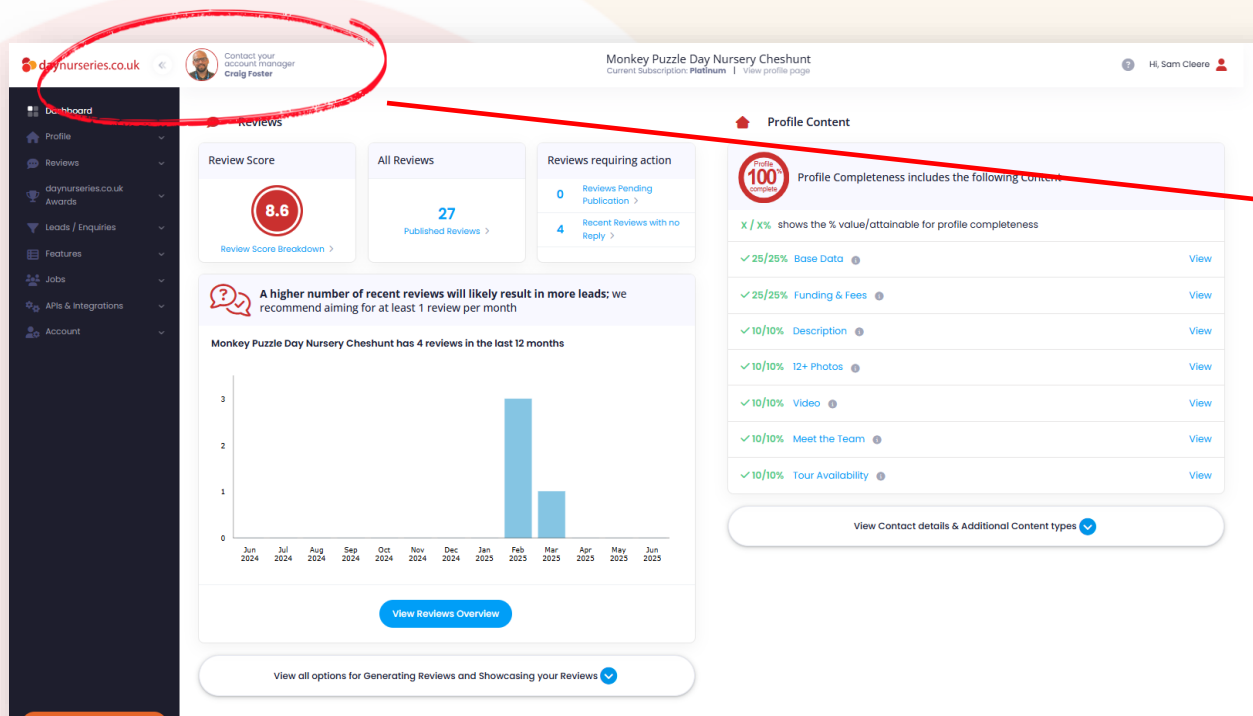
daynurseries.co.uk

Contact your account manager
Craig Foster

Monkey Puzzle Day Nursery Cheshunt
Current Subscription: Platinum | View profile page

Hi, Sam Cleere

Dashboard
Profile
Reviews
daynurseries.co.uk Awards
Leads / Enquiries
Features
Jobs
APIs & Integrations
Account

Reviews

Review Score
8.6
Review Score Breakdown >

All Reviews
27
Published Reviews >

Reviews requiring action
0 Reviews Pending Publication >
4 Recent Reviews with no Reply >

A higher number of recent reviews will likely result in more leads; we recommend aiming for at least 1 review per month

Monkey Puzzle Day Nursery Cheshunt has 4 reviews in the last 12 months

3
2
1
0
Jun 2024 | Jul 2024 | Aug 2024 | Sep 2024 | Oct 2024 | Nov 2024 | Dec 2024 | Jan 2025 | Feb 2025 | Mar 2025 | Apr 2025 | May 2025 | Jun 2025

View Reviews Overview

View all options for Generating Reviews and Showcasing your Reviews

Profile Content

Profile 100% complete
Profile Completeness includes the following Content

X / X% shows the % value/attainable for profile completeness

25/25% Base Data View
25/25% Funding & Fees View
10/10% Description View
10/10% 12+ Photos View
10/10% Video View
10/10% Meet the Team View
10/10% Tour Availability View

View Contact details & Additional Content types